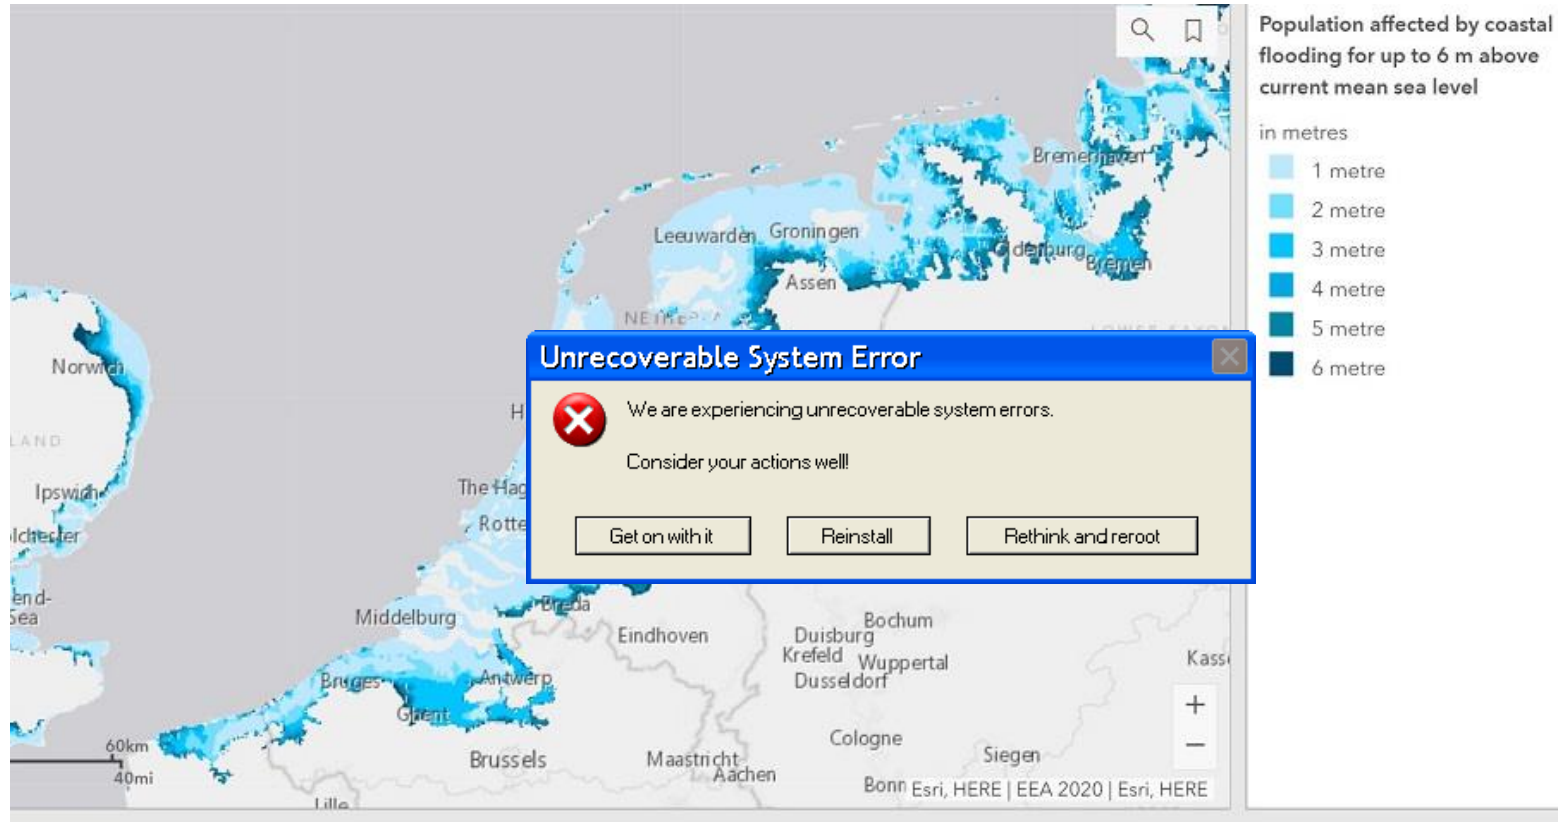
Population affected by coastal flooding for up to 6 m above current mean sea level

in metres

1 metre
2 metre
3 metre
4 metre
5 metre
6 metre

Bremerhaven
Leeuwarden
Groningen
Oldenburg
Bremen
Assen
NETHE
Norwich
LAND
H
Ipswich
The Hag
Rotte
lchester
end-
Sea
Middelburg
Breda
Eindhoven
Bochum
Duisburg
Krefeld
Wuppertal
Dusseldorf
Kass
Bruges
Antwerp
Ghent
60km
40mi
Brussels
Maastricht
Aachen
Cologne
Siegen
Bonn
Lille
+
−
Esri, HERE | EEA 2020 | Esri, HERE

Unrecoverable System Error

We are experiencing unrecoverable system errors.

Consider your actions well!

Get on with it
Reinstall
Rethink and reroot